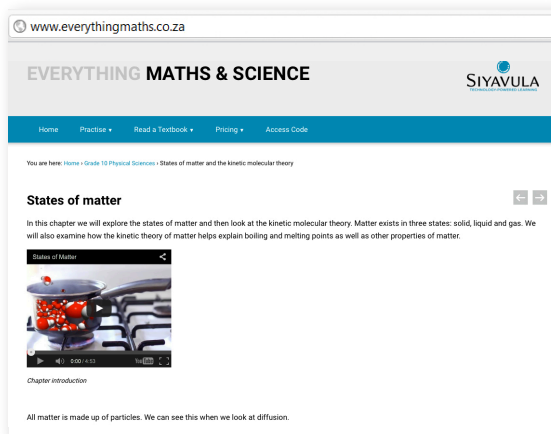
www.everythingmaths.co.za

EVERYTHING MATHS & SCIENCE

SIYAVULA
TECHNOLOGY-POWERED LEARNING

Home Practise ▾ Read a Textbook ▾ Pricing ▾ Access Code

You are here: Home › Grade 10 Physical Sciences › States of matter and the kinetic molecular theory

States of matter

In this chapter we will explore the states of matter and then look at the kinetic molecular theory. Matter exists in three states: solid, liquid and gas. We will also examine how the kinetic theory of matter helps explain boiling and melting points as well as other properties of matter.

States of Matter

0:00 / 4:53 YouTube

Chapter introduction

All matter is made up of particles. We can see this when we look at diffusion.